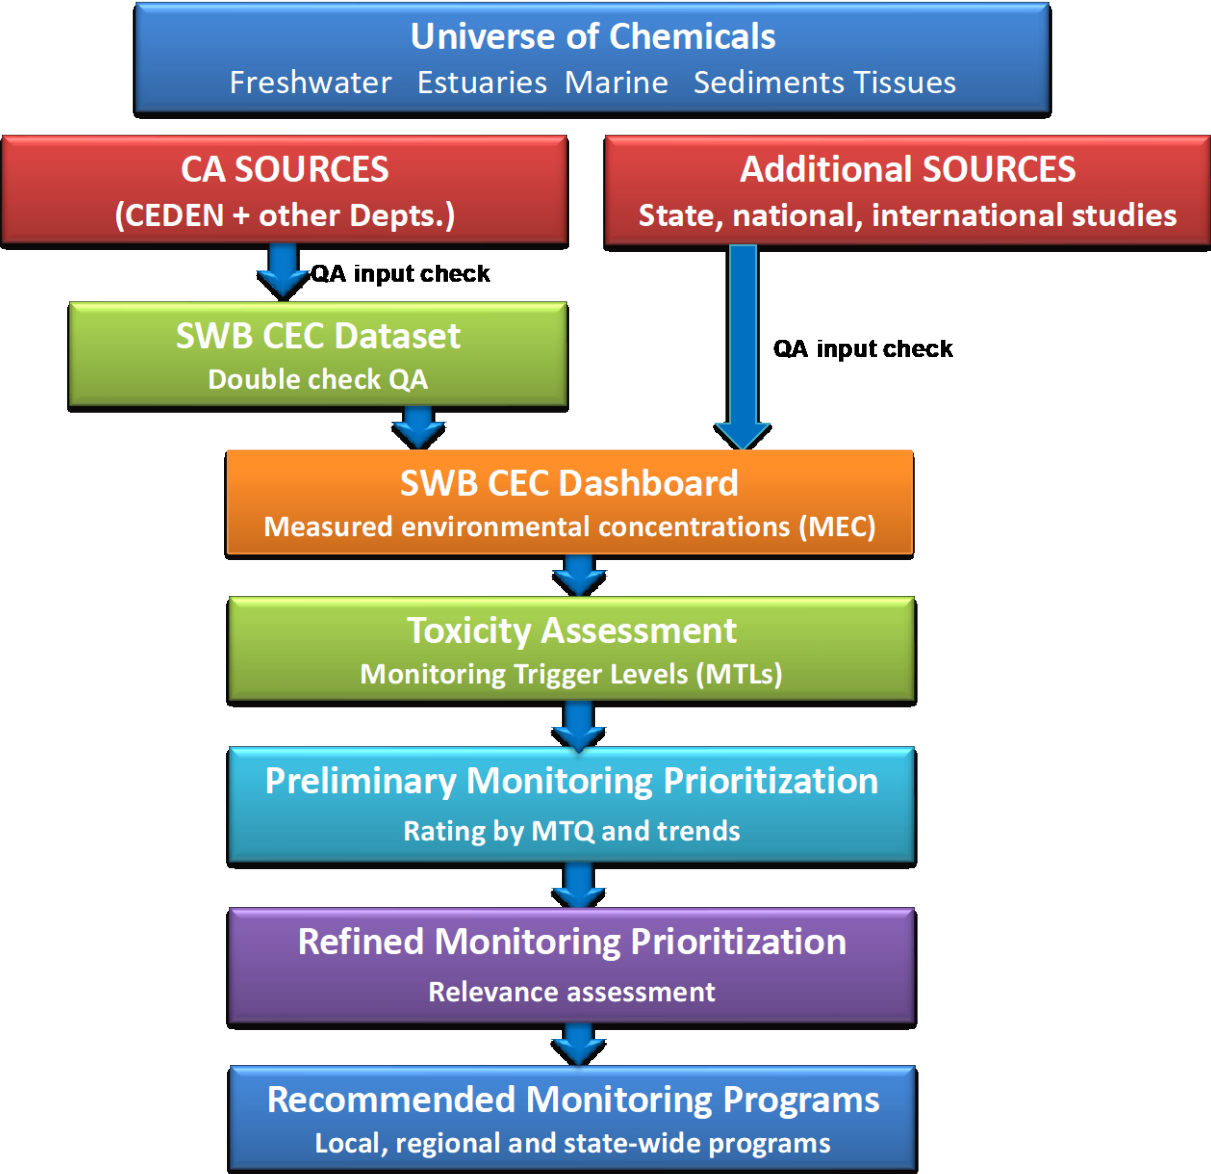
Universe of Chemicals
Freshwater Estuaries Marine Sediments Tissues

CA SOURCES
(CEDEN + other Depts.)

Additional SOURCES
State, national, international studies

QA input check

SWB CEC Dataset
Double check QA

QA input check

SWB CEC Dashboard
Measured environmental concentrations (MEC)

Toxicity Assessment
Monitoring Trigger Levels (MTLs)

Preliminary Monitoring Prioritization
Rating by MTQ and trends

Refined Monitoring Prioritization
Relevance assessment

Recommended Monitoring Programs
Local, regional and state-wide programs